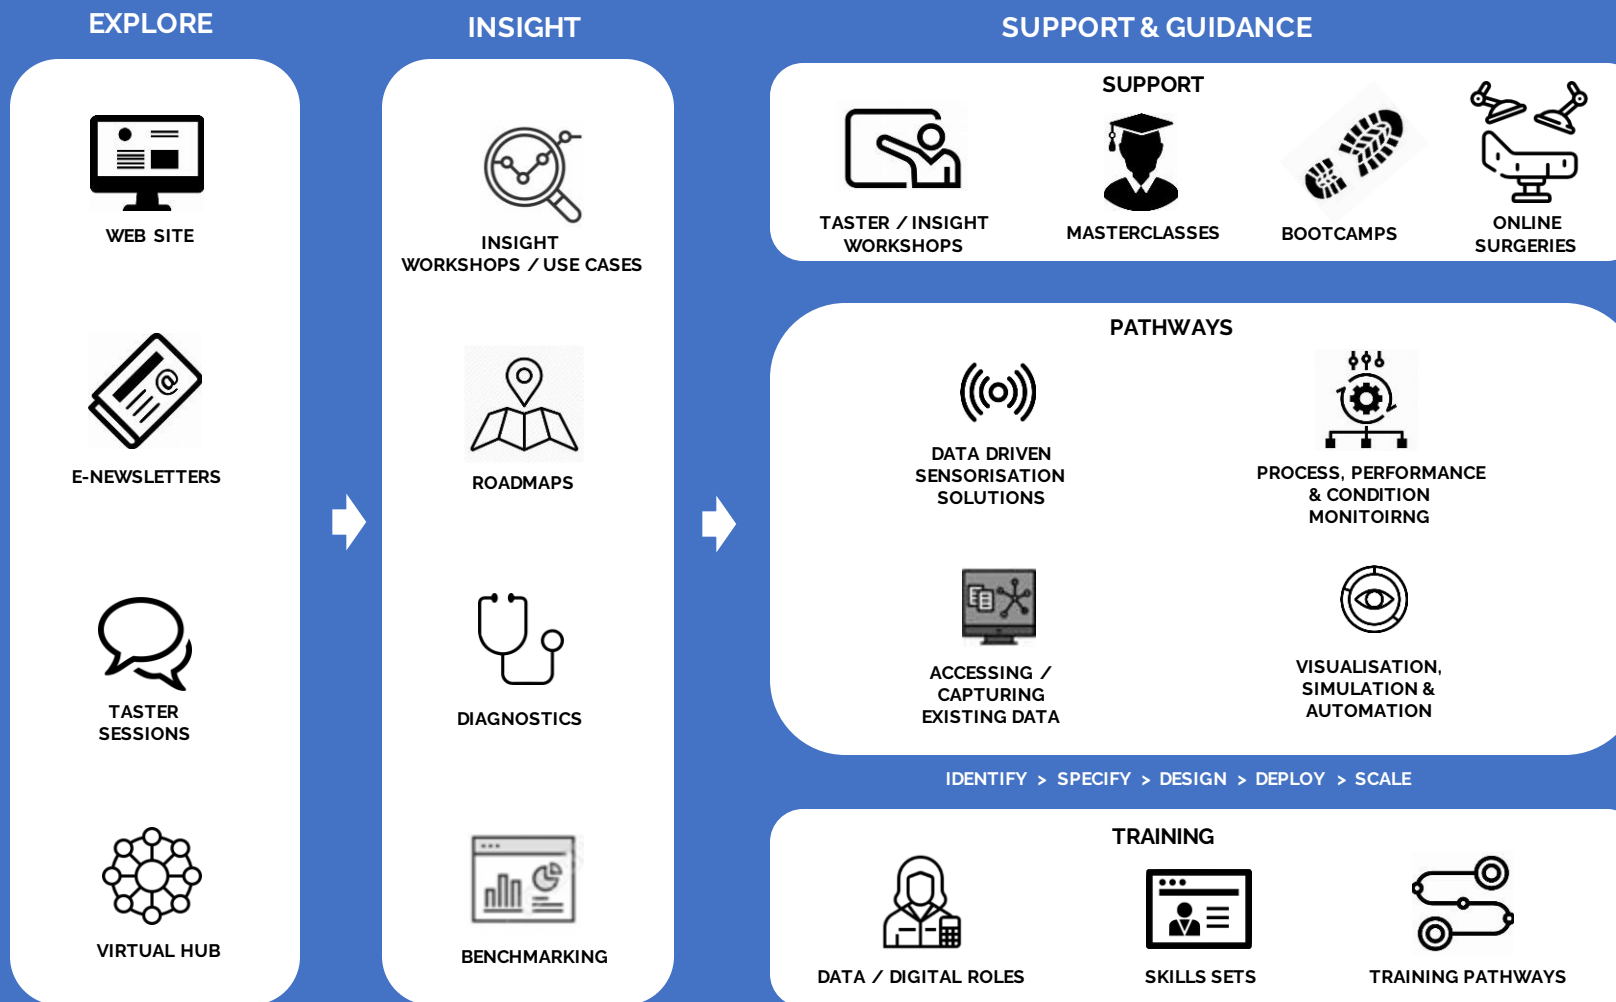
EXPLORE

WEB SITE

E-NEWSLETTERS

TASTER SESSIONS

VIRTUAL HUB

INSIGHT

INSIGHT WORKSHOPS / USE CASES

ROADMAPS

DIAGNOSTICS

BENCHMARKING

SUPPORT & GUIDANCE

SUPPORT

TASTER / INSIGHT WORKSHOPS

MASTERCLASSES

BOOTCAMPS

ONLINE SURGERIES

PATHWAYS

DATA DRIVEN SENSORISATION SOLUTIONS

PROCESS, PERFORMANCE & CONDITION MONITOIRNG

ACCESSING / CAPTURING EXISTING DATA

VISUALISATION, SIMULATION & AUTOMATION

IDENTIFY > SPECIFY > DESIGN > DEPLOY > SCALE

TRAINING

DATA / DIGITAL ROLES

SKILLS SETS

TRAINING PATHWAYS